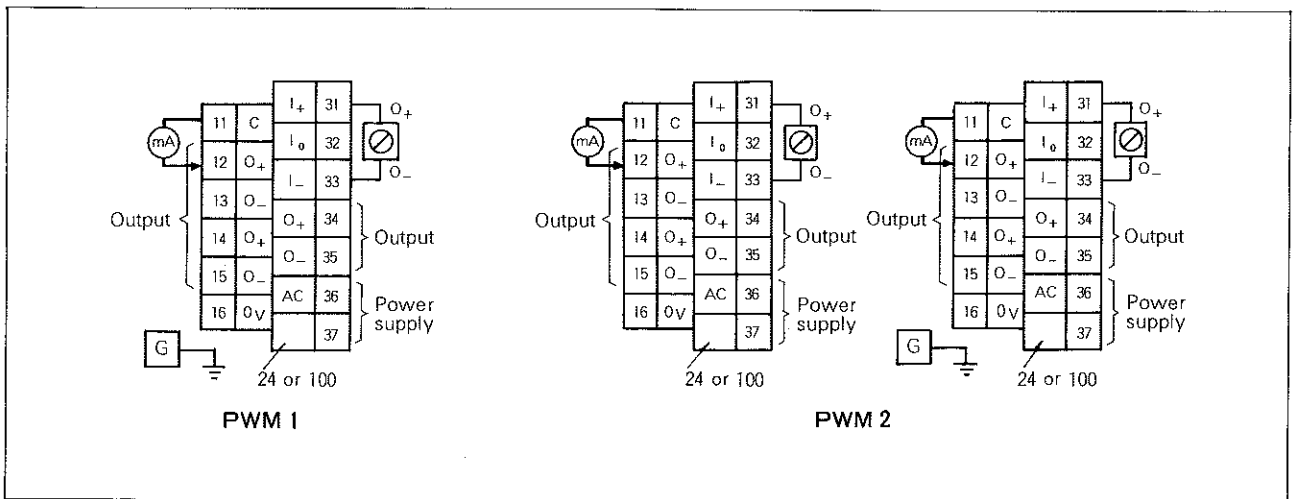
mA

| 11 | C |
|---|---|
| 12 | $O_+$ |
| 13 | $O_-$ |
| 14 | $O_+$ |
| 15 | $O_-$ |
| 16 | $0_V$ |

| $I_+$ | 31 |
|---|---|
| $I_0$ | 32 |
| $I_-$ | 33 |
| $O_+$ | 34 |
| $O_-$ | 35 |
| AC | 36 |
|  | 37 |

$O_+$
$O_-$
Output
Output
Power supply
G
24 or 100

PWM 1

mA

| 11 | C |
|---|---|
| 12 | $O_+$ |
| 13 | $O_-$ |
| 14 | $O_+$ |
| 15 | $O_-$ |
| 16 | $0_V$ |

| $I_+$ | 31 |
|---|---|
| $I_0$ | 32 |
| $I_-$ | 33 |
| $O_+$ | 34 |
| $O_-$ | 35 |
| AC | 36 |
|  | 37 |

$O_+$
$O_-$
Output
Output
Power supply
24 or 100

mA

| 11 | C |
|---|---|
| 12 | $O_+$ |
| 13 | $O_-$ |
| 14 | $O_+$ |
| 15 | $O_-$ |
| 16 | $0_V$ |

| $I_+$ | 31 |
|---|---|
| $I_0$ | 32 |
| $I_-$ | 33 |
| $O_+$ | 34 |
| $O_-$ | 35 |
| AC | 36 |
|  | 37 |

$O_+$
$O_-$
Output
Output
Power supply
G
24 or 100

PWM 2